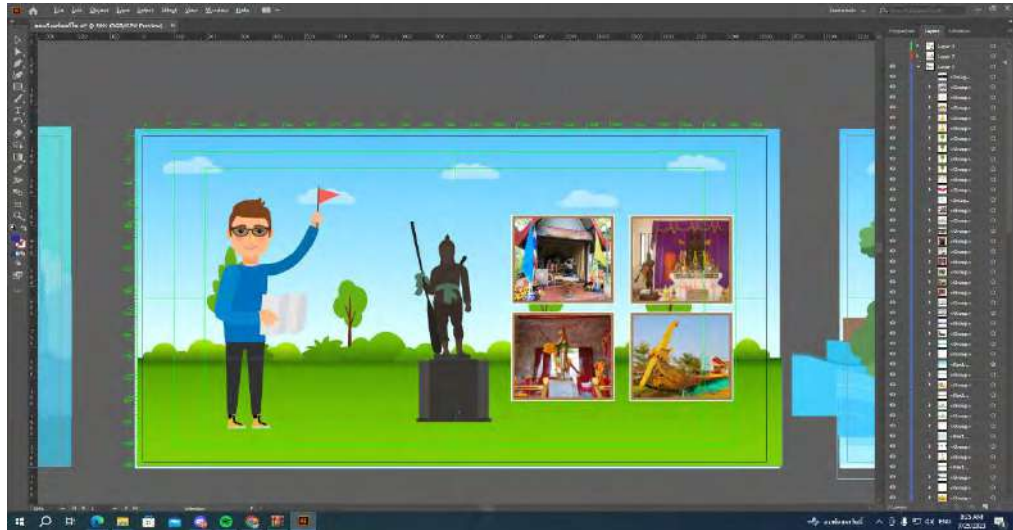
File Edit Object Type Select Effect View Window Help

Properties Layers Libraries

Layer 3
Layer 2
Layer 1
<Group>
<Group>
<Group>
<Group>
<Group>
<Group>
<Group>
<Group>
<Group>
<Group>
<Group>
<Group>
<Group>
<Group>
<Group>
<Group>
<Group>
<Group>
<Group>
<Group>
<Group>
<Group>
<Group>
<Group>
<Group>
<Group>
<Group>
<Group>
<Group>
<Group>
<Group>
<Group>
<Group>
<Group>
<Group>
<Group>
<Group>
<Group>

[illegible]